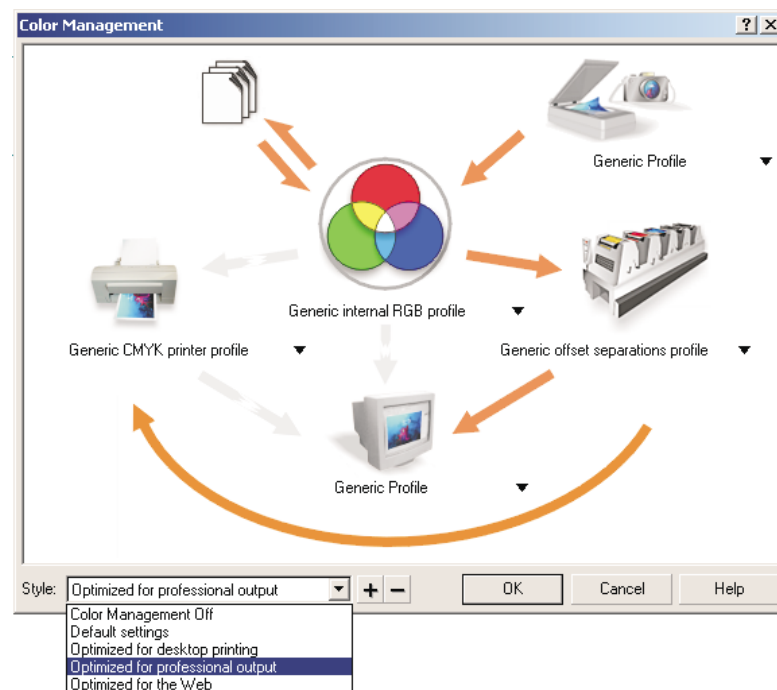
Color Management

?

Generic Profile

Generic internal RGB profile

Generic CMYK printer profile

Generic offset separations profile

Generic Profile

Style: Optimized for professional output

+ −

OK

Cancel

Help

Color Management Off
Default settings
Optimized for desktop printing
Optimized for professional output
Optimized for the Web